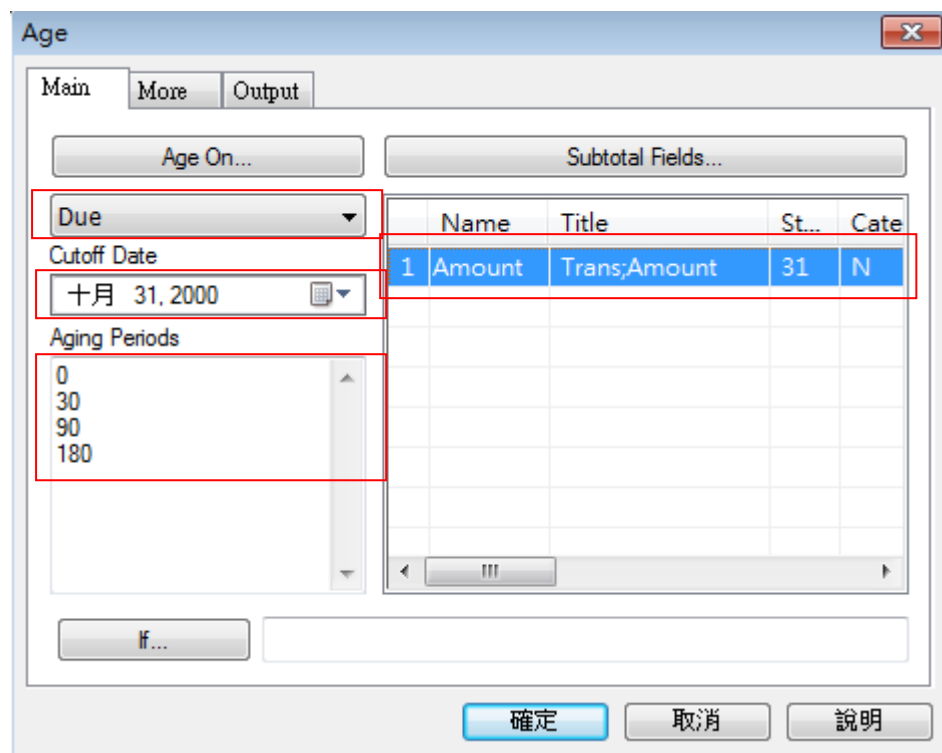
Age

Main More Output

Age On...

Subtotal Fields...

Due

Cutoff Date

十月 31, 2000

Aging Periods

0
30
90
180

| | Name | Title | St... | Cate |
|---|---|---|---|---|
| 1 | Amount | Trans;Amount | 31 | N |

If...

確定 取消 說明